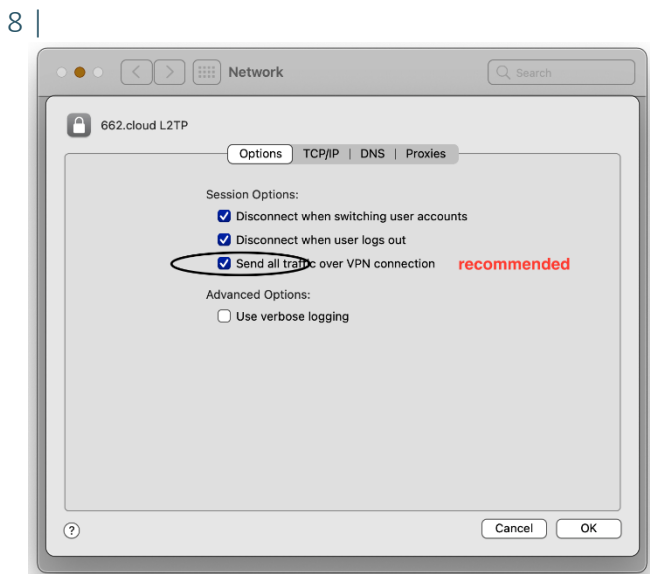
8 |

Network

Search

662.cloud L2TP

Options | TCP/IP | DNS | Proxies

Session Options:

Disconnect when switching user accounts

Disconnect when user logs out

Send all traffic over VPN connection

recommended

Advanced Options:

Use verbose logging

?

Cancel

OK